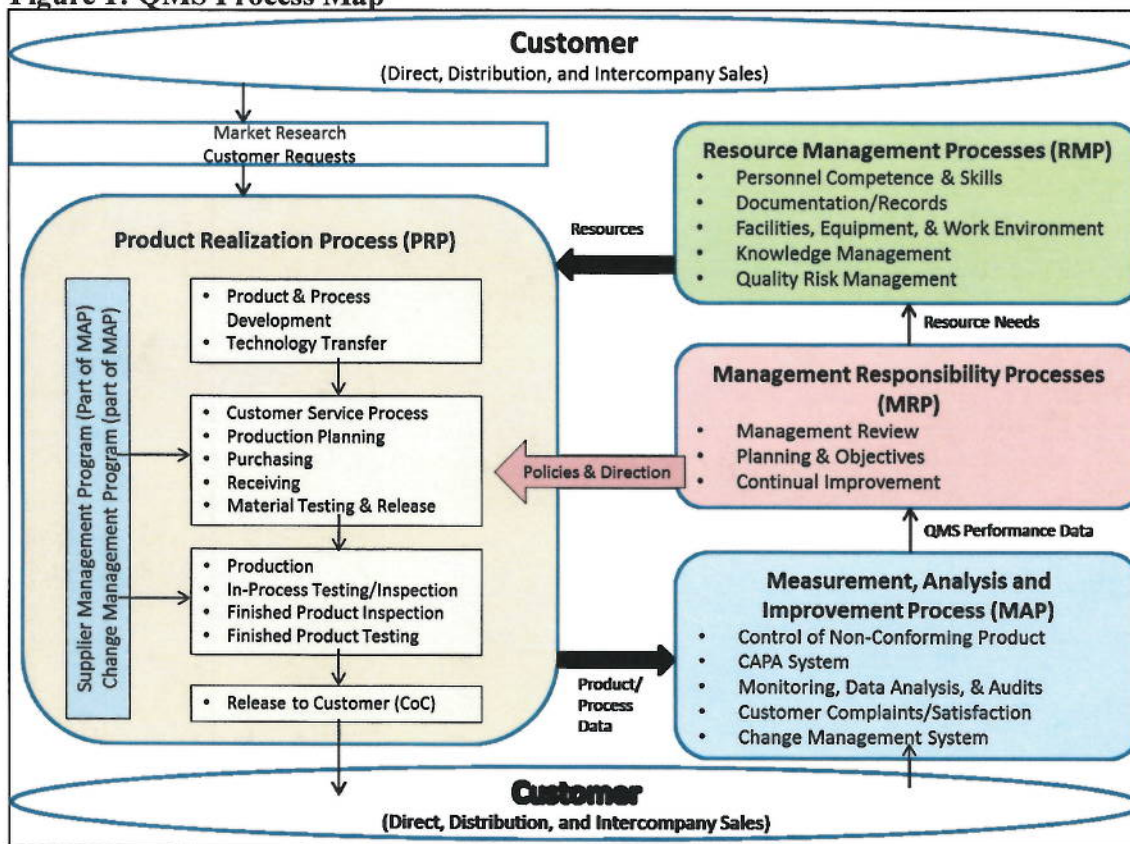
Figure 1: QMS Process Map

Customer
(Direct, Distribution, and Intercompany Sales)

Market Research
Customer Requests

Product Realization Process (PRP)

Supplier Management Program (Part of MAP)
Change Management Program (part of MAP)

- Product & Process Development
- Technology Transfer

- Customer Service Process
- Production Planning
- Purchasing
- Receiving
- Material Testing & Release

- Production
- In-Process Testing/Inspection
- Finished Product Inspection
- Finished Product Testing

- Release to Customer (CoC)

Resources

Resource Management Processes (RMP)
- Personnel Competence & Skills
- Documentation/Records
- Facilities, Equipment, & Work Environment
- Knowledge Management
- Quality Risk Management

Resource Needs

Management Responsibility Processes (MRP)
- Management Review
- Planning & Objectives
- Continual Improvement

Policies & Direction

QMS Performance Data

Measurement, Analysis and Improvement Process (MAP)
- Control of Non-Conforming Product
- CAPA System
- Monitoring, Data Analysis, & Audits
- Customer Complaints/Satisfaction
- Change Management System

Product/ Process Data

Customer
(Direct, Distribution, and Intercompany Sales)